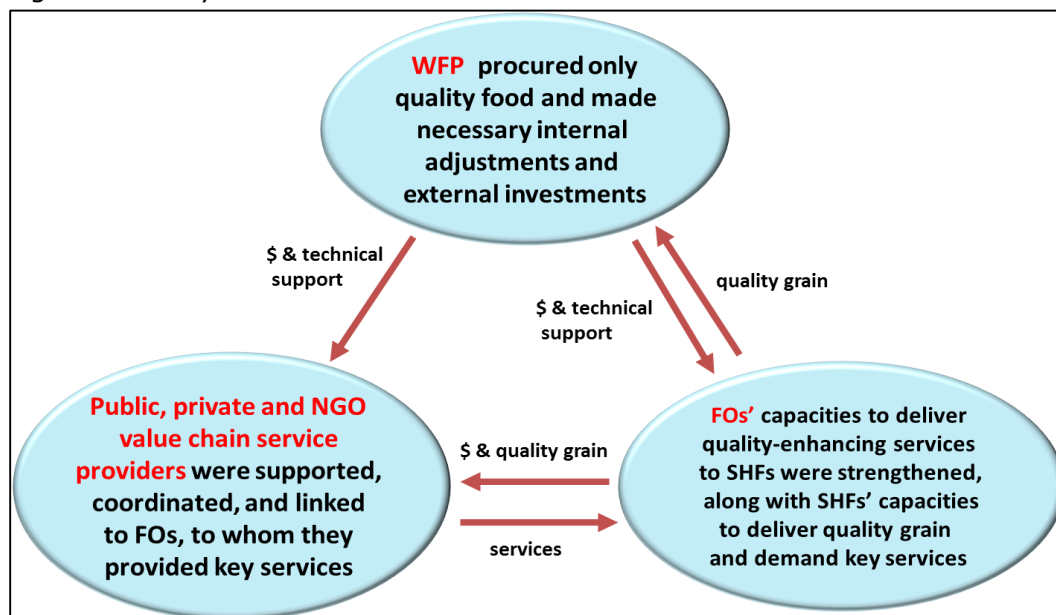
WFP procured only quality food and made necessary internal adjustments and external investments

$ & technical support

quality grain

$ & technical support

Public, private and NGO value chain service providers were supported, coordinated, and linked to FOs, to whom they provided key services

$ & quality grain

services

FOs' capacities to deliver quality-enhancing services to SHFs were strengthened, along with SHFs' capacities to deliver quality grain and demand key services